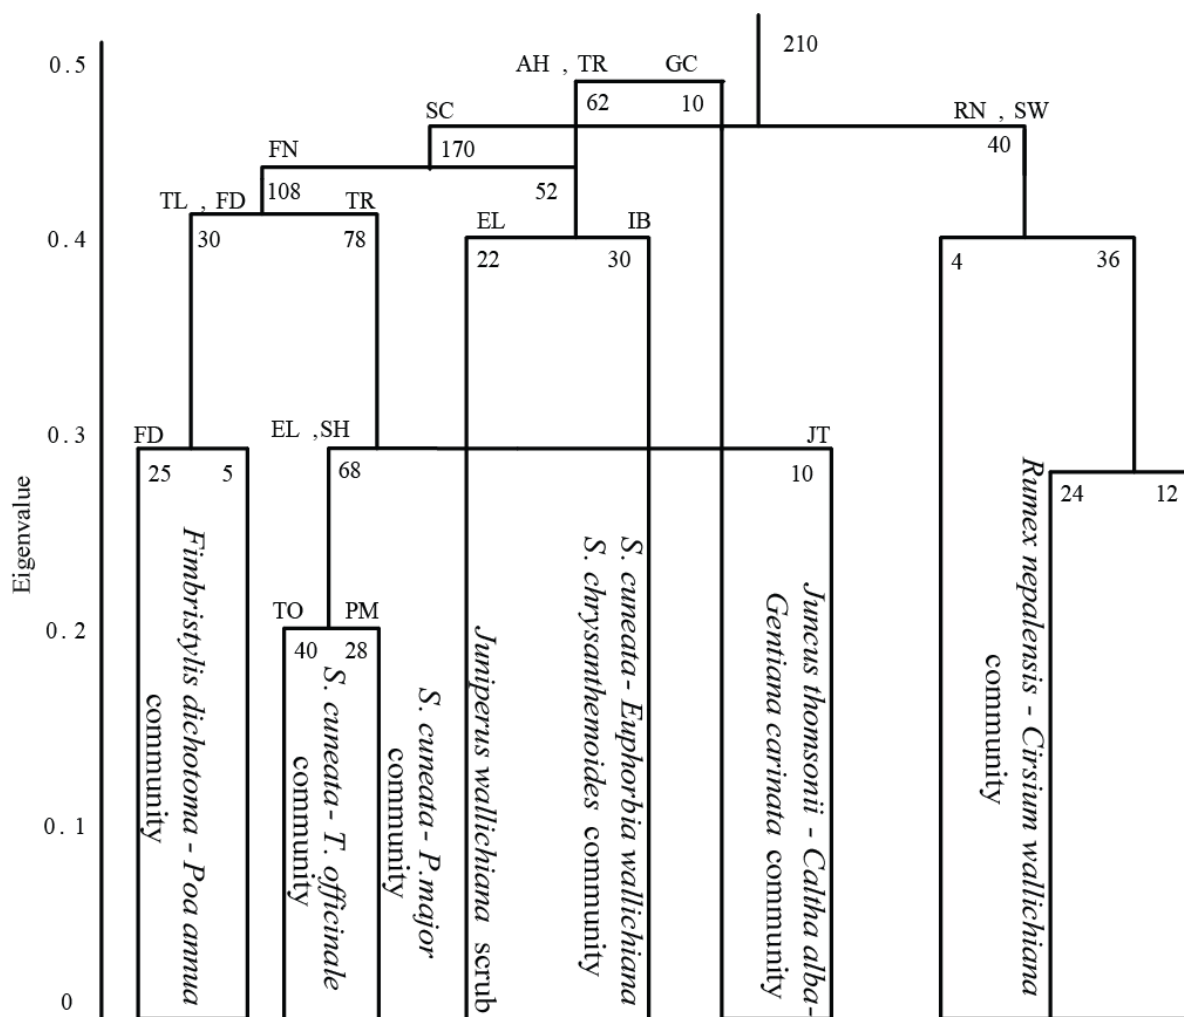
Eigenvalue

0.5
0.4
0.3
0.2
0.1
0

210

AH , TR GC
62 10

SC
170

RN , SW
40

FN
108

52

TL , FD
30

TR
78

EL
22

IB
30

4

36

FD
25 5

EL ,SH
68

JT
10

24 12

TO PM
40 28

Fimbristylis dichotoma - Poa annua community

S. cuneata - T. officinale community

S. cuneata - P.major community

Juniperus wallichiana scrub

S. cuneata - Euphorbia wallichiana S. chrysanthemoides community

Juncus thomsonii - Caltha alba-Gentiana carinata community

Rumex nepalensis - Cirsium wallichiana community